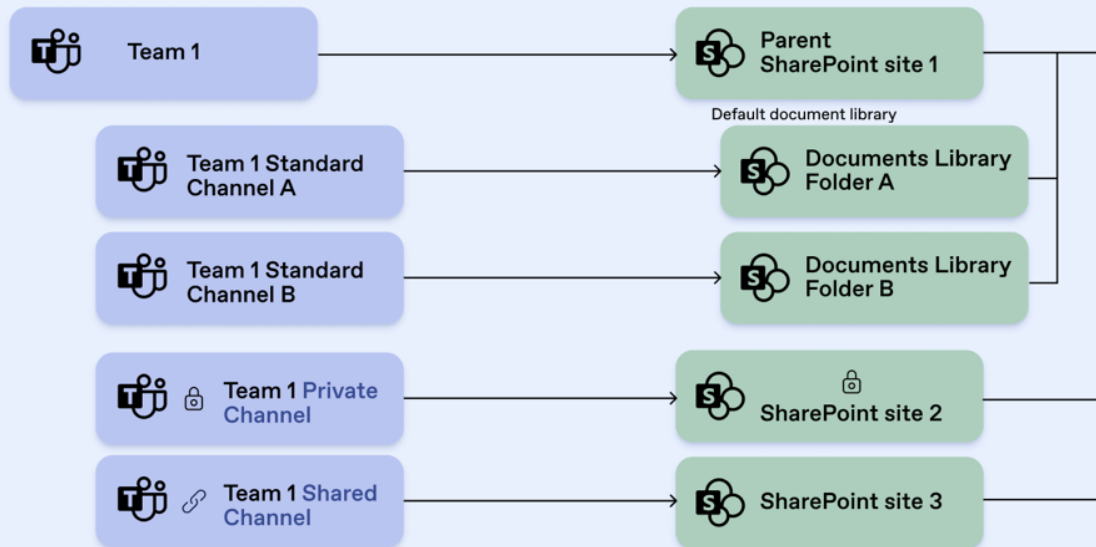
Team 1

Parent SharePoint site 1

Default document library

Team 1 Standard Channel A

Documents Library Folder A

Team 1 Standard Channel B

Documents Library Folder B

Team 1 Private Channel

SharePoint site 2

Team 1 Shared Channel

SharePoint site 3